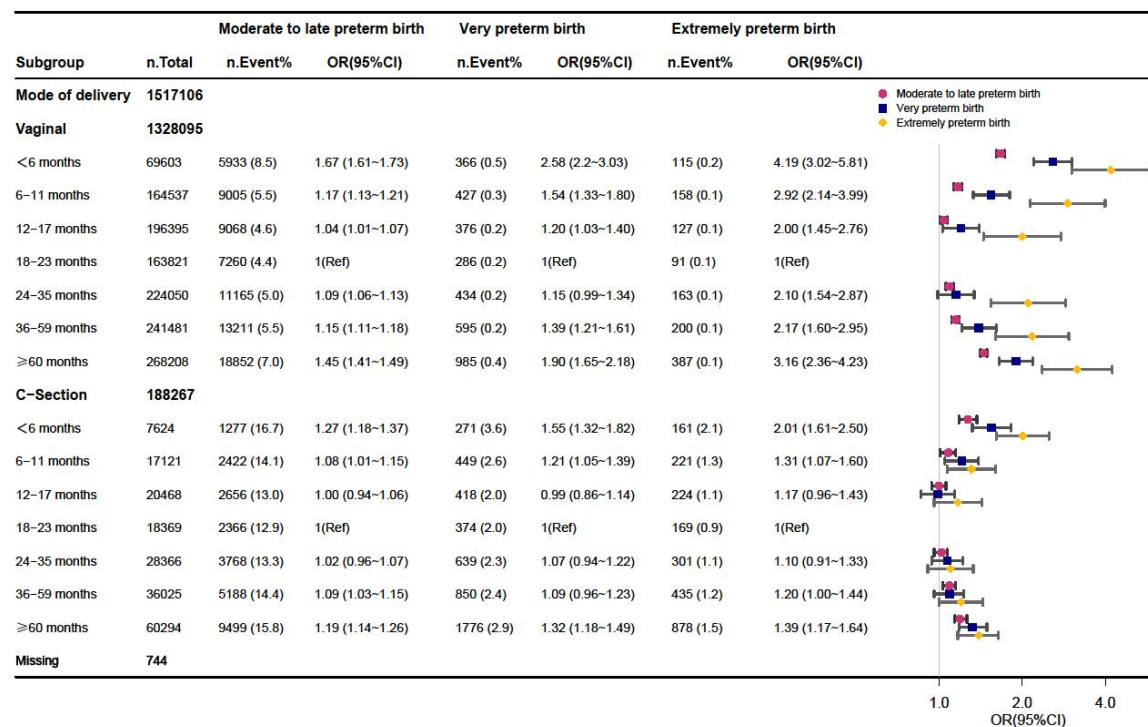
| | | Moderate to late preterm birth | | Very preterm birth | | Extremely preterm birth | |
|---|---|---|---|---|---|---|---|
| Subgroup | n.Total | n.Event% | OR(95%CI) | n.Event% | OR(95%CI) | n.Event% | OR(95%CI) |
| Mode of delivery | 1517106 | | | | | | |
| Vaginal | 1328095 | | | | | | |
| <6 months | 69603 | 5933 (8.5) | 1.67 (1.61~1.73) | 366 (0.5) | 2.58 (2.2~3.03) | 115 (0.2) | 4.19 (3.02~5.81) |
| 6−11 months | 164537 | 9005 (5.5) | 1.17 (1.13~1.21) | 427 (0.3) | 1.54 (1.33~1.80) | 158 (0.1) | 2.92 (2.14~3.99) |
| 12−17 months | 196395 | 9068 (4.6) | 1.04 (1.01~1.07) | 376 (0.2) | 1.20 (1.03~1.40) | 127 (0.1) | 2.00 (1.45~2.76) |
| 18−23 months | 163821 | 7260 (4.4) | 1(Ref) | 286 (0.2) | 1(Ref) | 91 (0.1) | 1(Ref) |
| 24−35 months | 224050 | 11165 (5.0) | 1.09 (1.06~1.13) | 434 (0.2) | 1.15 (0.99~1.34) | 163 (0.1) | 2.10 (1.54~2.87) |
| 36−59 months | 241481 | 13211 (5.5) | 1.15 (1.11~1.18) | 595 (0.2) | 1.39 (1.21~1.61) | 200 (0.1) | 2.17 (1.60~2.95) |
| ≥60 months | 268208 | 18852 (7.0) | 1.45 (1.41~1.49) | 985 (0.4) | 1.90 (1.65~2.18) | 387 (0.1) | 3.16 (2.36~4.23) |
| C−Section | 188267 | | | | | | |
| <6 months | 7624 | 1277 (16.7) | 1.27 (1.18~1.37) | 271 (3.6) | 1.55 (1.32~1.82) | 161 (2.1) | 2.01 (1.61~2.50) |
| 6−11 months | 17121 | 2422 (14.1) | 1.08 (1.01~1.15) | 449 (2.6) | 1.21 (1.05~1.39) | 221 (1.3) | 1.31 (1.07~1.60) |
| 12−17 months | 20468 | 2656 (13.0) | 1.00 (0.94~1.06) | 418 (2.0) | 0.99 (0.86~1.14) | 224 (1.1) | 1.17 (0.96~1.43) |
| 18−23 months | 18369 | 2366 (12.9) | 1(Ref) | 374 (2.0) | 1(Ref) | 169 (0.9) | 1(Ref) |
| 24−35 months | 28366 | 3768 (13.3) | 1.02 (0.96~1.07) | 639 (2.3) | 1.07 (0.94~1.22) | 301 (1.1) | 1.10 (0.91~1.33) |
| 36−59 months | 36025 | 5188 (14.4) | 1.09 (1.03~1.15) | 850 (2.4) | 1.09 (0.96~1.23) | 435 (1.2) | 1.20 (1.00~1.44) |
| ≥60 months | 60294 | 9499 (15.8) | 1.19 (1.14~1.26) | 1776 (2.9) | 1.32 (1.18~1.49) | 878 (1.5) | 1.39 (1.17~1.64) |
| Missing | 744 | | | | | | |

Moderate to late preterm birth
Very preterm birth
Extremely preterm birth

1.0 2.0 4.0
OR(95%CI)